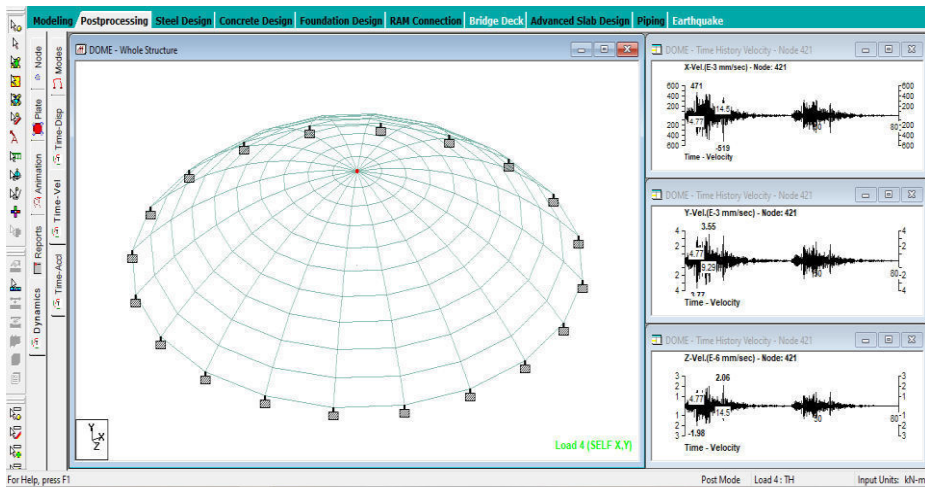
Modeling Postprocessing Steel Design Concrete Design Foundation Design RAM Connection Bridge Deck Advanced Slab Design Piping Earthquake

Node Plate Animation Reports Dynamics

Modes Time-Disp Time-Vel Time-Accl

DOME - Whole Structure

Load 4 (SELF X,Y)

DOME - Time History Velocity - Node 421

X-Vel.(E-3 mm/sec) - Node: 421

600 400 200 200 400 600

471

14.5

4.77

-519

50

80

600 400 200 200 400 600

Time - Velocity

DOME - Time History Velocity - Node 421

Y-Vel.(E-3 mm/sec) - Node: 421

4 2 2 4

3.55

4.77

9.29

-3.77

80

4 2 2 4

Time - Velocity

DOME - Time History Velocity - Node 421

Z-Vel.(E-6 mm/sec) - Node: 421

3 2 1 1 2 3

2.06

4.77

14.5

-1.98

50

80

3 2 1 1 2 3

Time - Velocity

For Help, press F1

Post Mode Load 4 : TH Input Units: kN-m